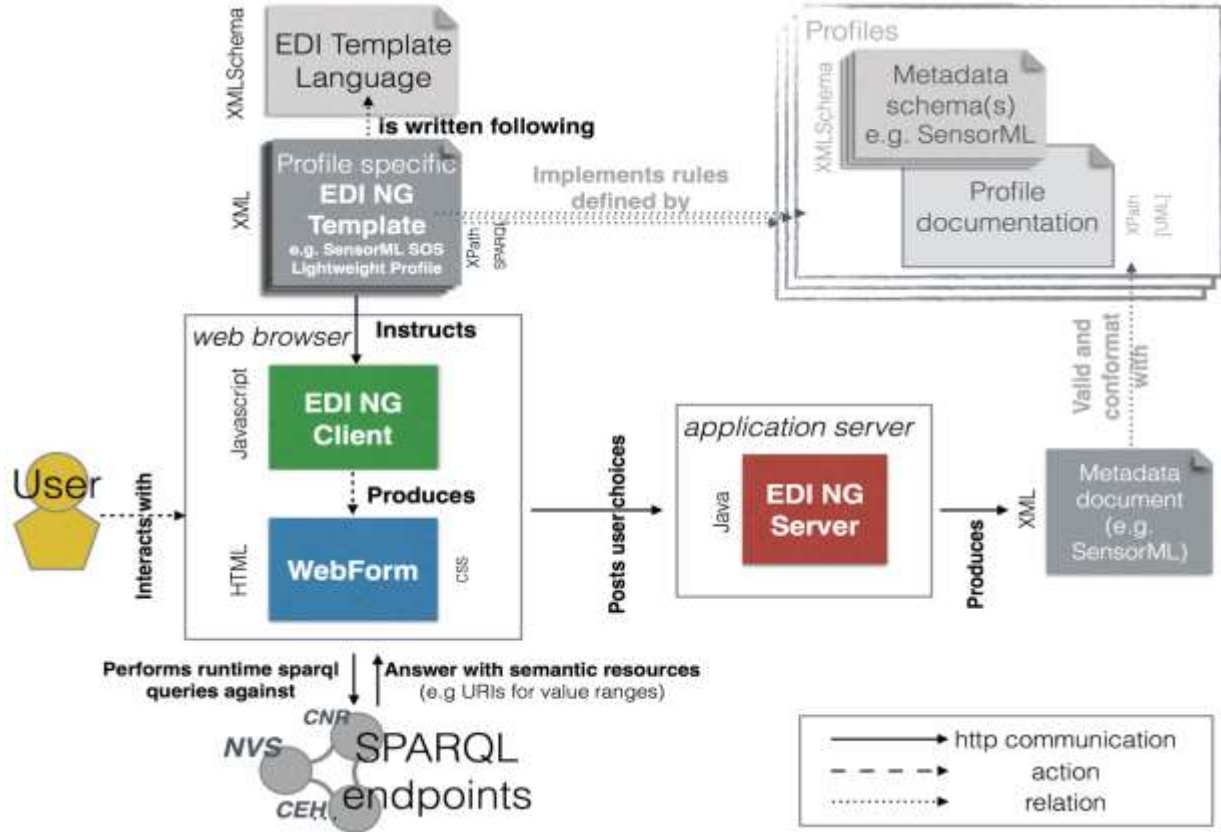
XMLSchema

EDI Template Language

is written following

XML

Profile specific
EDI NG Template
e.g. SensorML SOS Lightweight Profile

XPath
SPARQL

Implements rules defined by

Profiles

XMLSchema

Metadata schema(s) e.g. SensorML

Profile documentation

XPath
[UML]

web browser

Instructs

Javascript

EDI NG Client

Produces

HTML

WebForm

CSS

User

Interacts with

Posts user choices

application server

Java

EDI NG Server

Produces

XML

Metadata document (e.g. SensorML)

Valid and conformat with

Performs runtime sparql queries against

Answer with semantic resources
(e.g URIs for value ranges)

CNR
NVS
CEH
SPARQL endpoints

http communication
action
relation